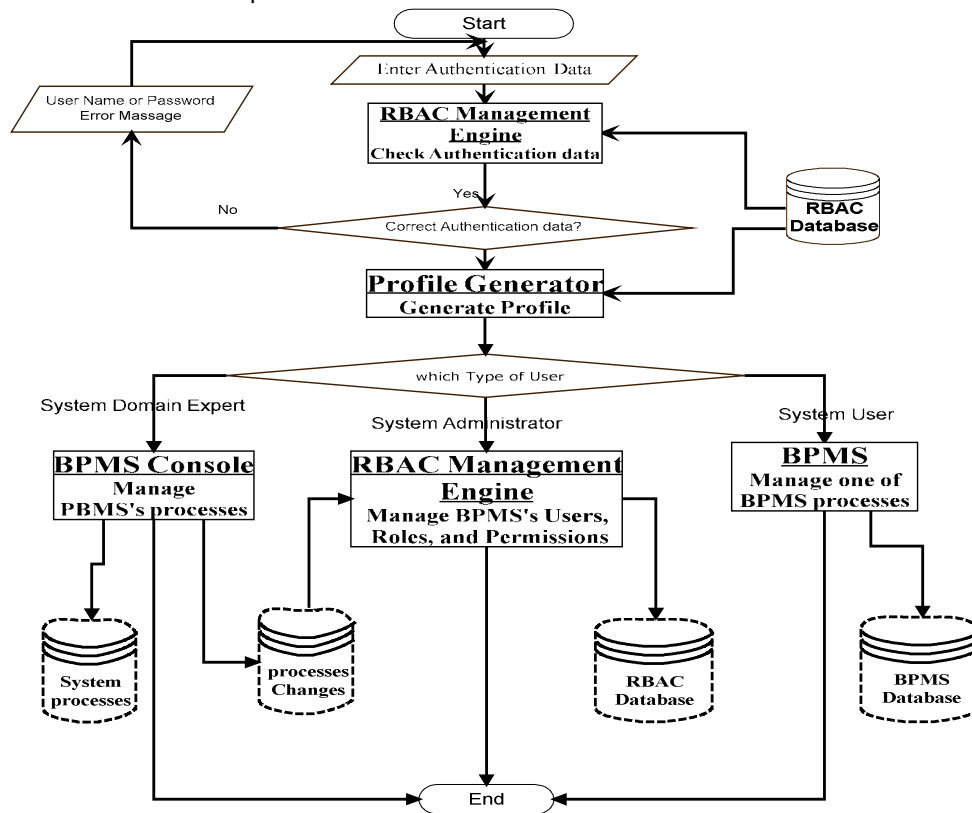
Start

Enter Authentication Data

User Name or Password Error Massage

RBAC Management Engine
Check Authentication data

Yes

No

Correct Authentication data?

RBAC Database

Profile Generator
Generate Profile

which Type of User

System Domain Expert

System Administrator

System User

BPMS Console
Manage PBMS's processes

RBAC Management Engine
Manage BPMS's Users, Roles, and Permissions

BPMS
Manage one of BPMS processes

System processes

processes Changes

RBAC Database

BPMS Database

End